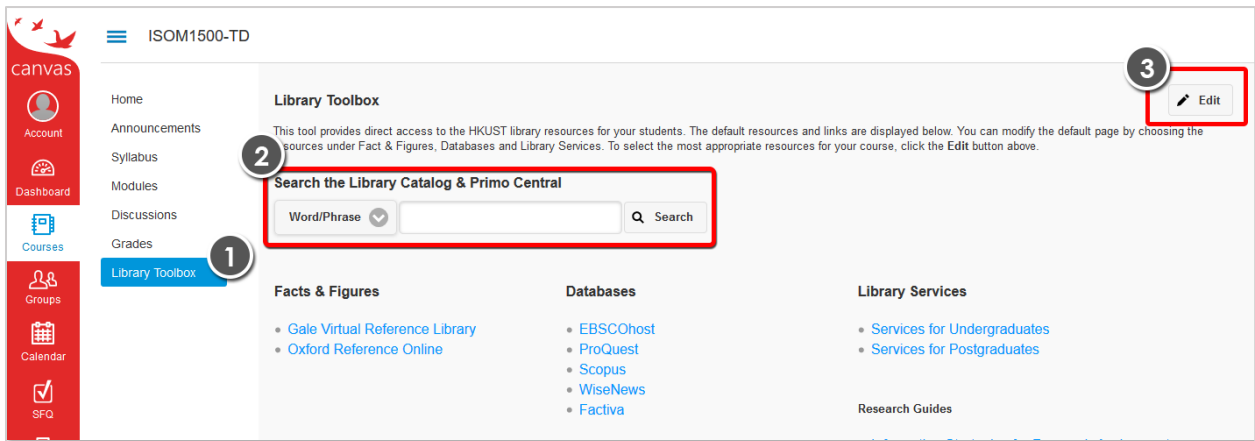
canvas

Account

Dashboard

Courses

Groups

Calendar

SFQ

ISOM1500-TD

Home

Announcements

Syllabus

Modules

Discussions

Grades

Library Toolbox

1

Library Toolbox

3

Edit

This tool provides direct access to the HKUST library resources for your students. The default resources and links are displayed below. You can modify the default page by choosing the resources under Fact & Figures, Databases and Library Services. To select the most appropriate resources for your course, click the **Edit** button above.

2

Search the Library Catalog & Primo Central

Word/Phrase

Search

Facts & Figures

- Gale Virtual Reference Library
- Oxford Reference Online

Databases

- EBSCOhost
- ProQuest
- Scopus
- WiseNews
- Factiva

Library Services

- Services for Undergraduates
- Services for Postgraduates

Research Guides